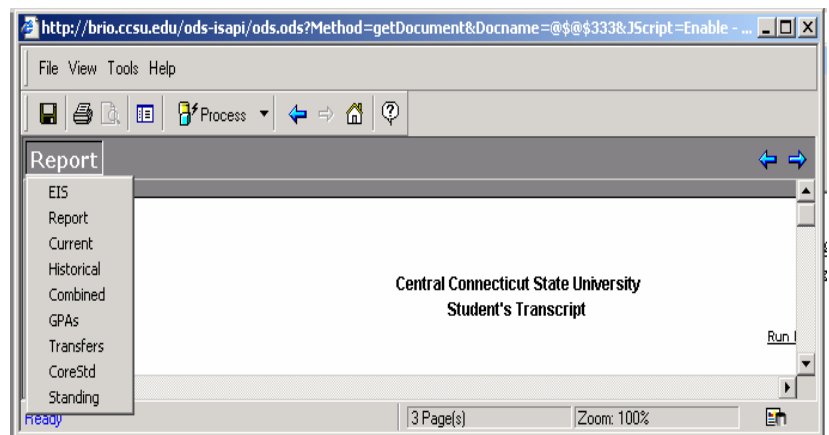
http://brio.ccsu.edu/ods-isapi/ods.ods?Method=getDocument&Docname=@$@$333&JScript=Enable - ...

File View Tools Help

Process

Report

EIS
Report
Current
Historical
Combined
GPAs
Transfers
CoreStd
Standing

Central Connecticut State University
Student's Transcript

Run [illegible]

Ready

3 Page(s)

Zoom: 100%